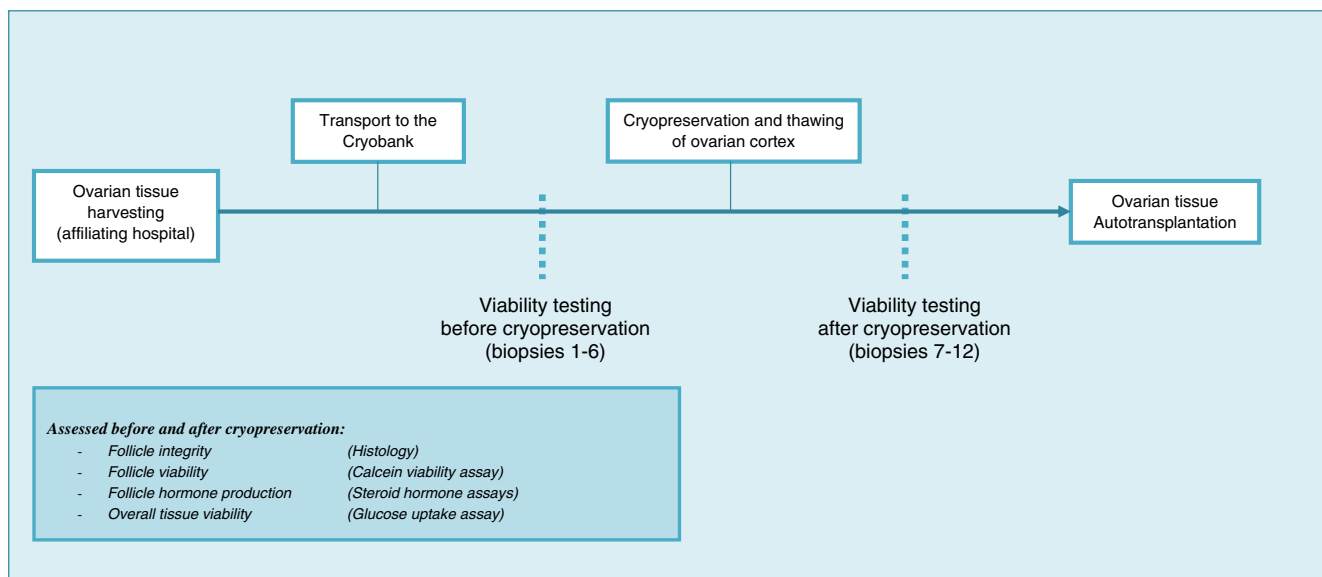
Transport to the Cryobank

Cryopreservation and thawing of ovarian cortex

Ovarian tissue harvesting (affiliating hospital)

Ovarian tissue Autotransplantation

Viability testing before cryopreservation (biopsies 1-6)

Viability testing after cryopreservation (biopsies 7-12)

Assessed before and after cryopreservation:

| | | |
|---|---|---|
| - | Follicle integrity | (Histology) |
| - | Follicle viability | (Calcein viability assay) |
| - | Follicle hormone production | (Steroid hormone assays) |
| - | Overall tissue viability | (Glucose uptake assay) |